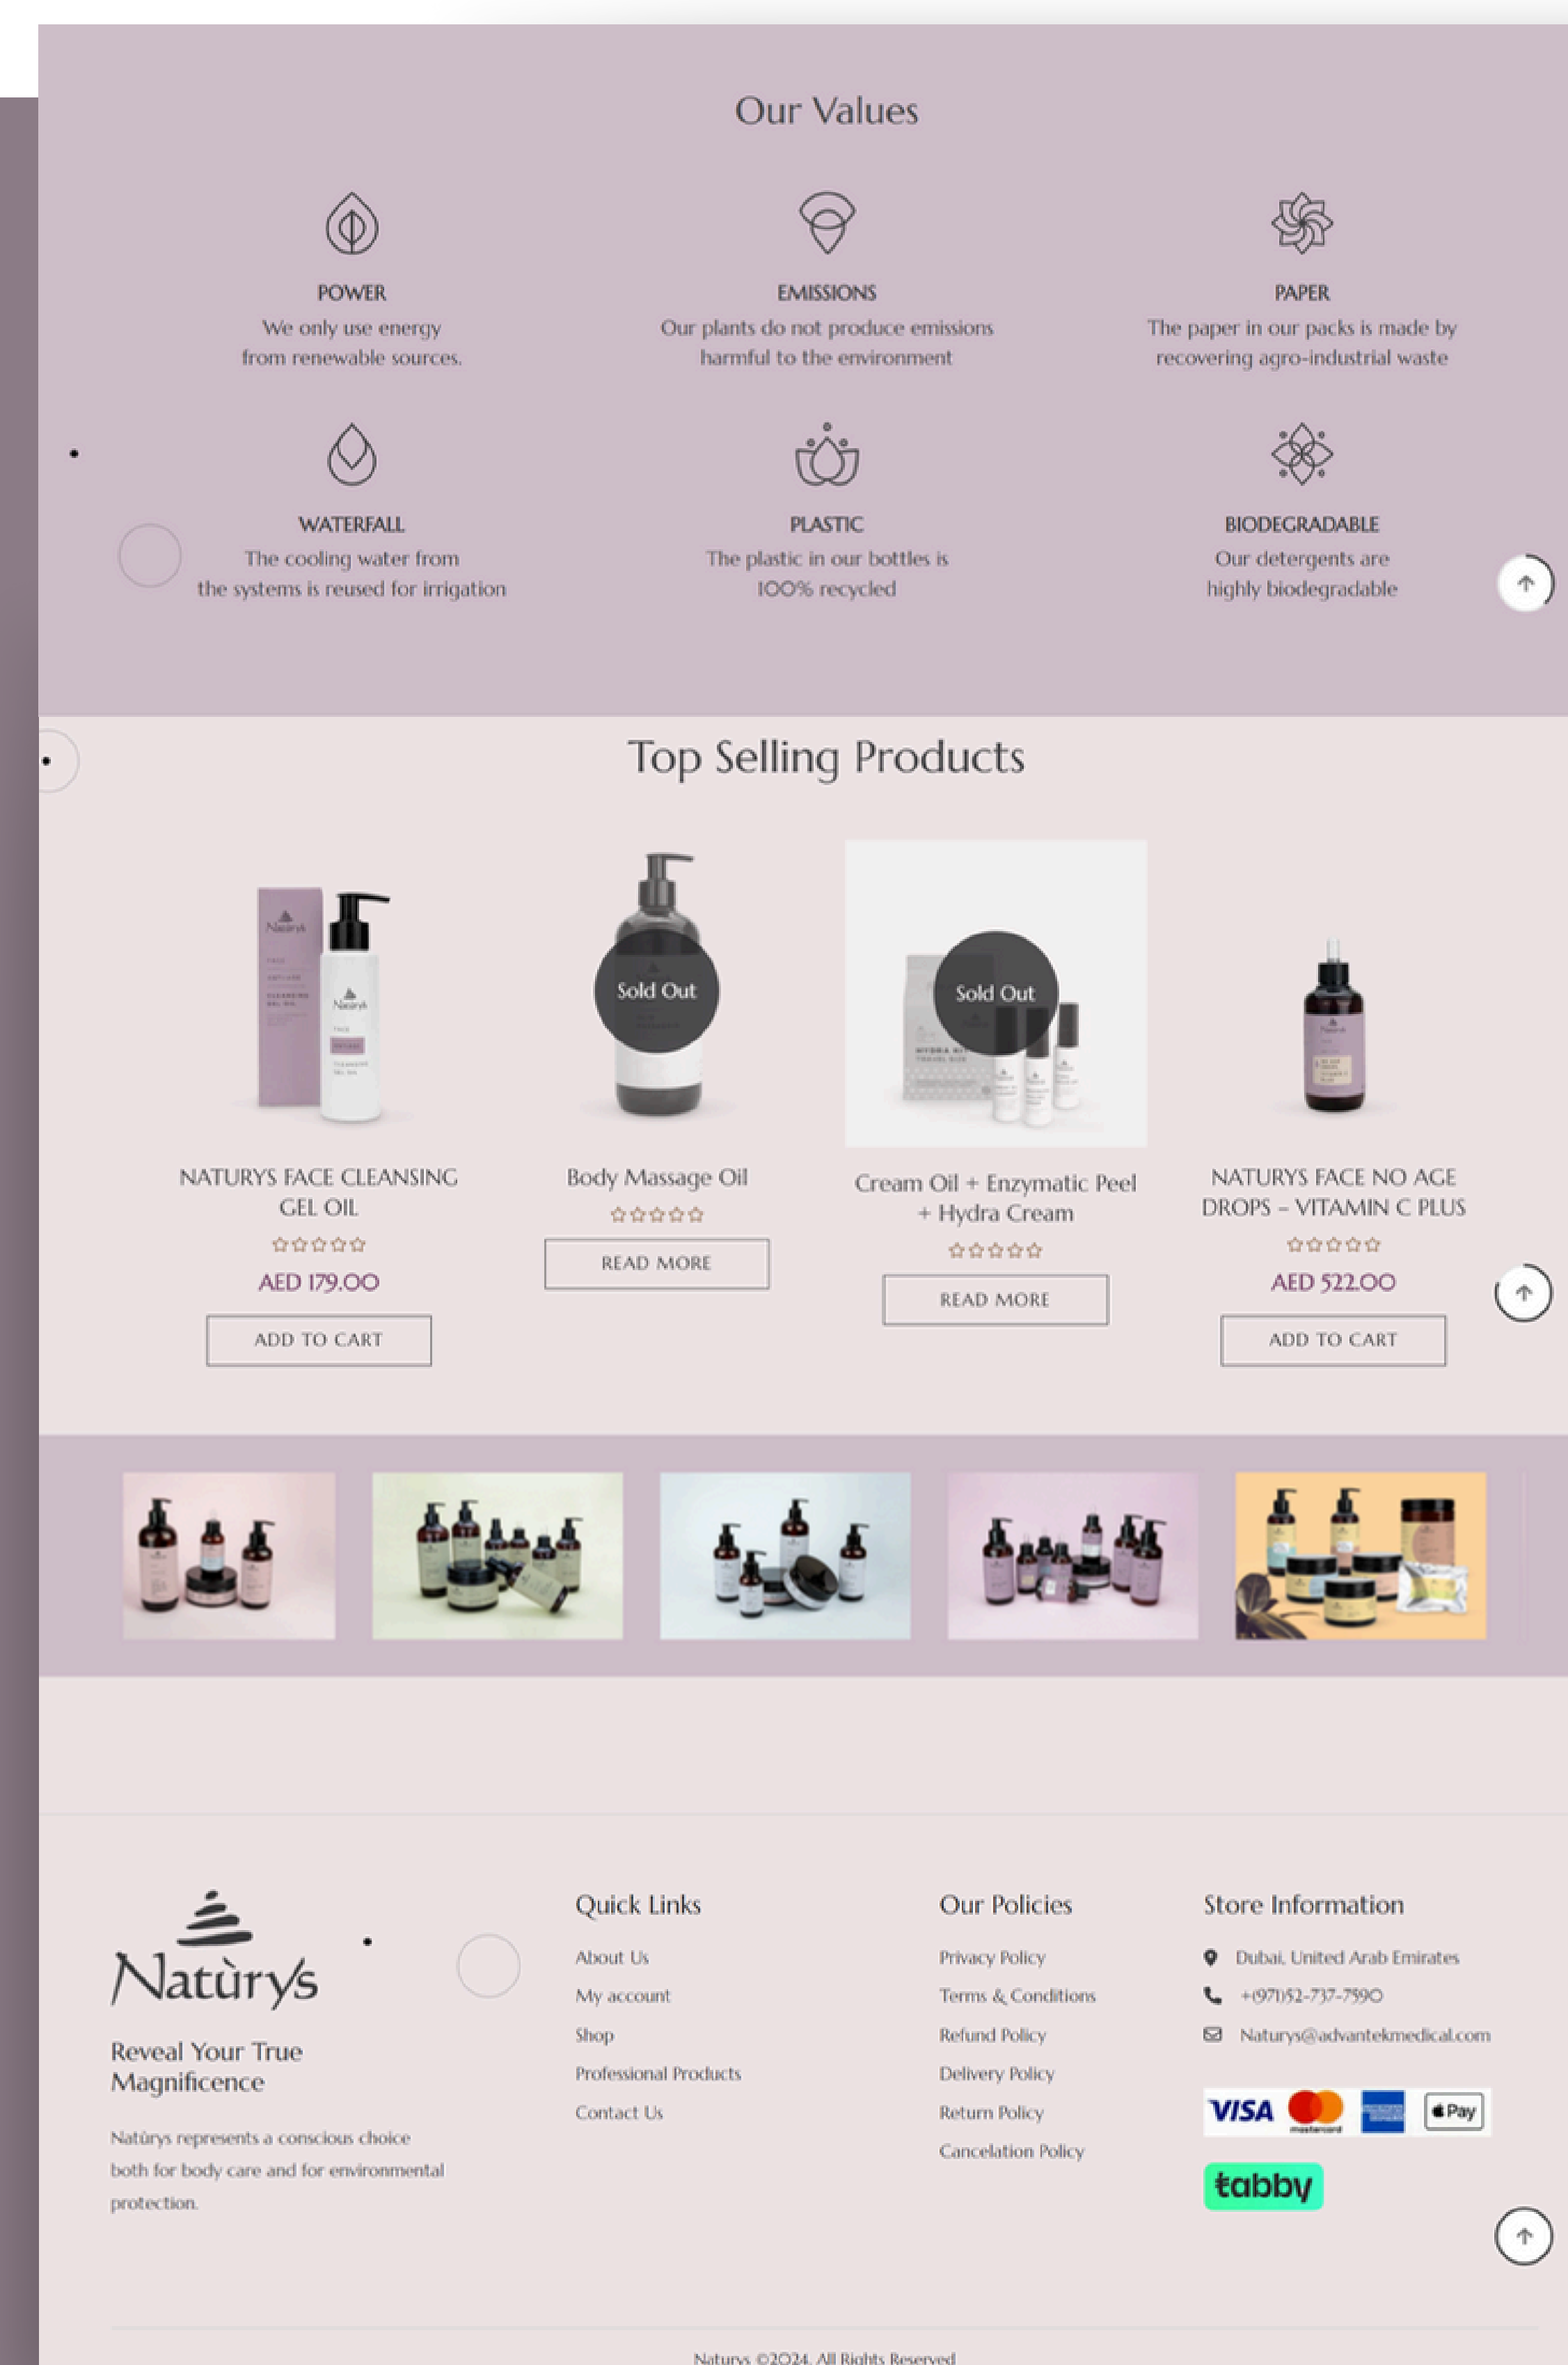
Our Values

POWER
We only use energy from renewable sources.

EMISSIONS
Our plants do not produce emissions harmful to the environment

PAPER
The paper in our packs is made by recovering agro-industrial waste

WATERFALL
The cooling water from the systems is reused for irrigation

PLASTIC
The plastic in our bottles is 100% recycled

BIODEGRADABLE
Our detergents are highly biodegradable

Top Selling Products

NATURYS FACE CLEANSING GEL OIL
AED 179.00
ADD TO CART

Sold Out
Body Massage Oil
READ MORE

Sold Out
Cream Oil + Enzymatic Peel + Hydra Cream
READ MORE

NATURYS FACE NO AGE DROPS – VITAMIN C PLUS
AED 522.00
ADD TO CART

Natùrys

Reveal Your True Magnificence

Natùrys represents a conscious choice both for body care and for environmental protection.

Quick Links
About Us
My account
Shop
Professional Products
Contact Us

Our Policies
Privacy Policy
Terms & Conditions
Refund Policy
Delivery Policy
Return Policy
Cancelation Policy

Store Information
Dubai, United Arab Emirates
+(971)52-737-7590
Naturys@advantekmedical.com

VISA mastercard Pay
tabby

Naturys ©2024. All Rights Reserved